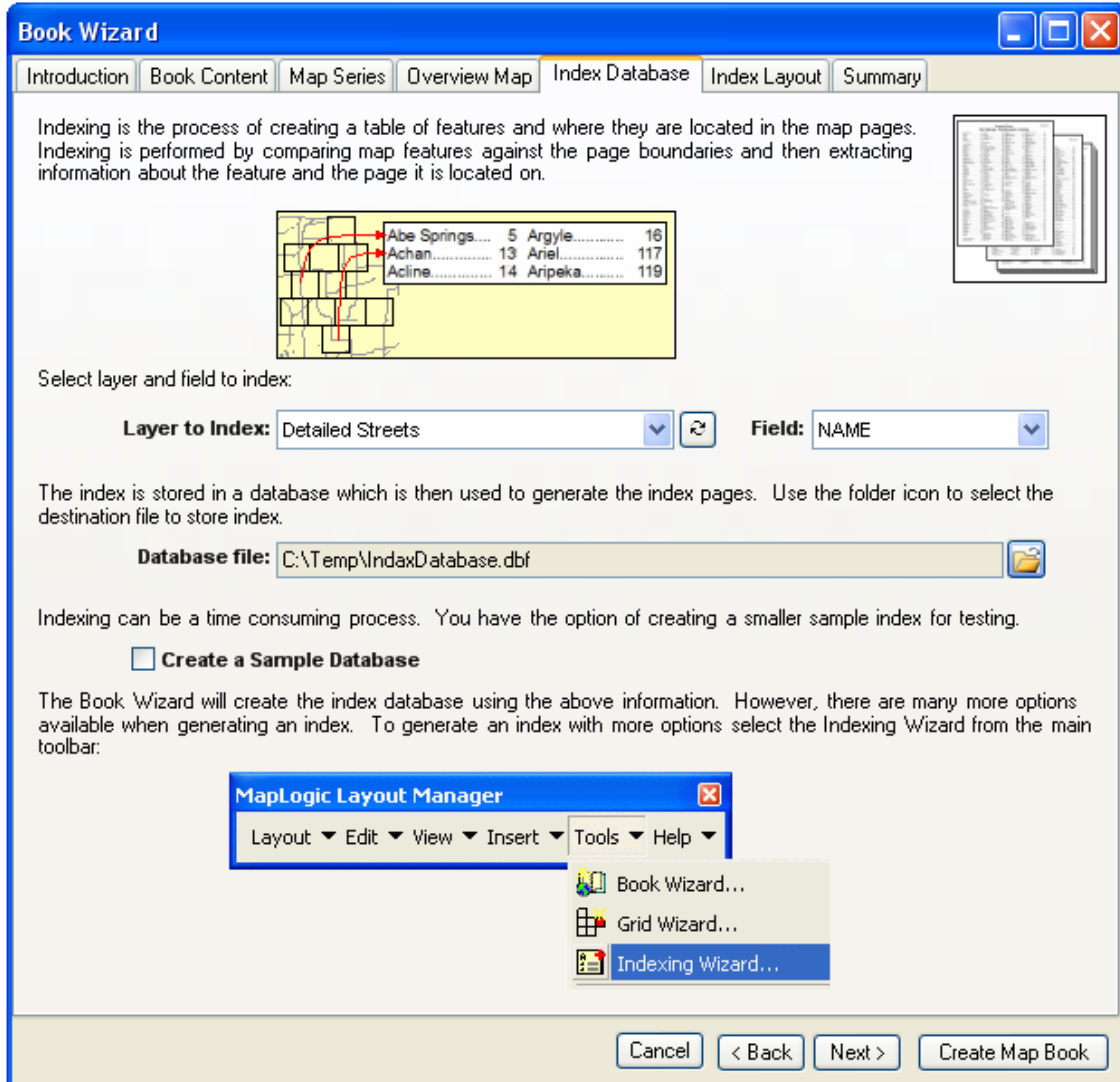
Book Wizard

Introduction | Book Content | Map Series | Overview Map | Index Database | Index Layout | Summary

Indexing is the process of creating a table of features and where they are located in the map pages. Indexing is performed by comparing map features against the page boundaries and then extracting information about the feature and the page it is located on.

Abe Springs.... 5 Argyle........... 16
Achan............. 13 Ariel............. 117
Acline............. 14 Aripeka.......... 119

Select layer and field to index:

Layer to Index: Detailed Streets

Field: NAME

The index is stored in a database which is then used to generate the index pages. Use the folder icon to select the destination file to store index.

Database file: C:\Temp\IndaxDatabase.dbf

Indexing can be a time consuming process. You have the option of creating a smaller sample index for testing.

Create a Sample Database

The Book Wizard will create the index database using the above information. However, there are many more options available when generating an index. To generate an index with more options select the Indexing Wizard from the main toolbar:

MapLogic Layout Manager

Layout Edit View Insert Tools Help

Book Wizard...
Grid Wizard...
Indexing Wizard...

Cancel | < Back | Next > | Create Map Book